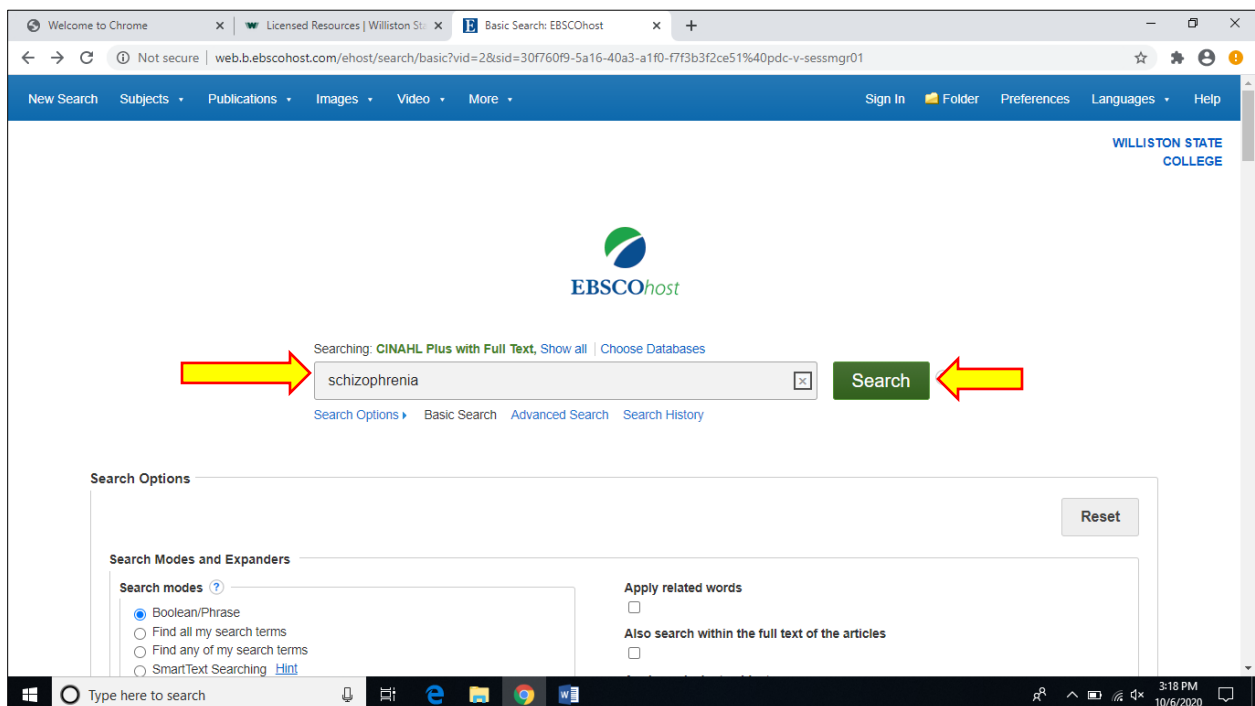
Welcome to Chrome ×
Licensed Resources | Williston Sta ×
Basic Search: EBSCOhost ×
+

Not secure | web.b.ebscohost.com/ehost/search/basic?vid=2&sid=30f760f9-5a16-40a3-a1f0-f7f3b3f2ce51%40pdc-v-sessmgr01

New Search Subjects Publications Images Video More Sign In Folder Preferences Languages Help

WILLISTON STATE COLLEGE

EBSCOhost

Searching: CINAHL Plus with Full Text, Show all | Choose Databases

schizophrenia

Search

Search Options ▸ Basic Search Advanced Search Search History

Search Options

Reset

Search Modes and Expanders

Search modes ?

Boolean/Phrase
Find all my search terms
Find any of my search terms
SmartText Searching Hint

Apply related words

Also search within the full text of the articles

Type here to search

3:18 PM
10/6/2020